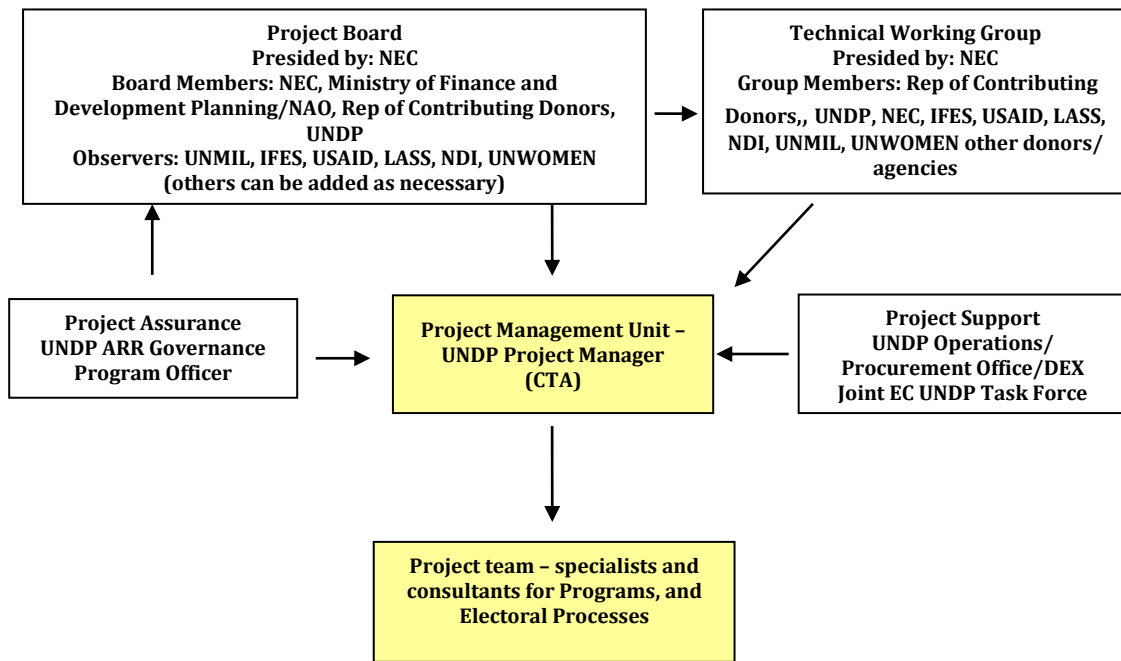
Project Board
Presided by: NEC
Board Members: NEC, Ministry of Finance and Development Planning/NAO, Rep of Contributing Donors, UNDP
Observers: UNMIL, IFES, USAID, LASS, NDI, UNWOMEN
(others can be added as necessary)

Technical Working Group
Presided by: NEC
Group Members: Rep of Contributing Donors,, UNDP, NEC, IFES, USAID, LASS, NDI, UNMIL, UNWOMEN other donors/ agencies

Project Assurance
UNDP ARR Governance Program Officer

Project Management Unit – UNDP Project Manager (CTA)

Project Support
UNDP Operations/ Procurement Office/DEX
Joint EC UNDP Task Force

Project team – specialists and consultants for Programs, and Electoral Processes